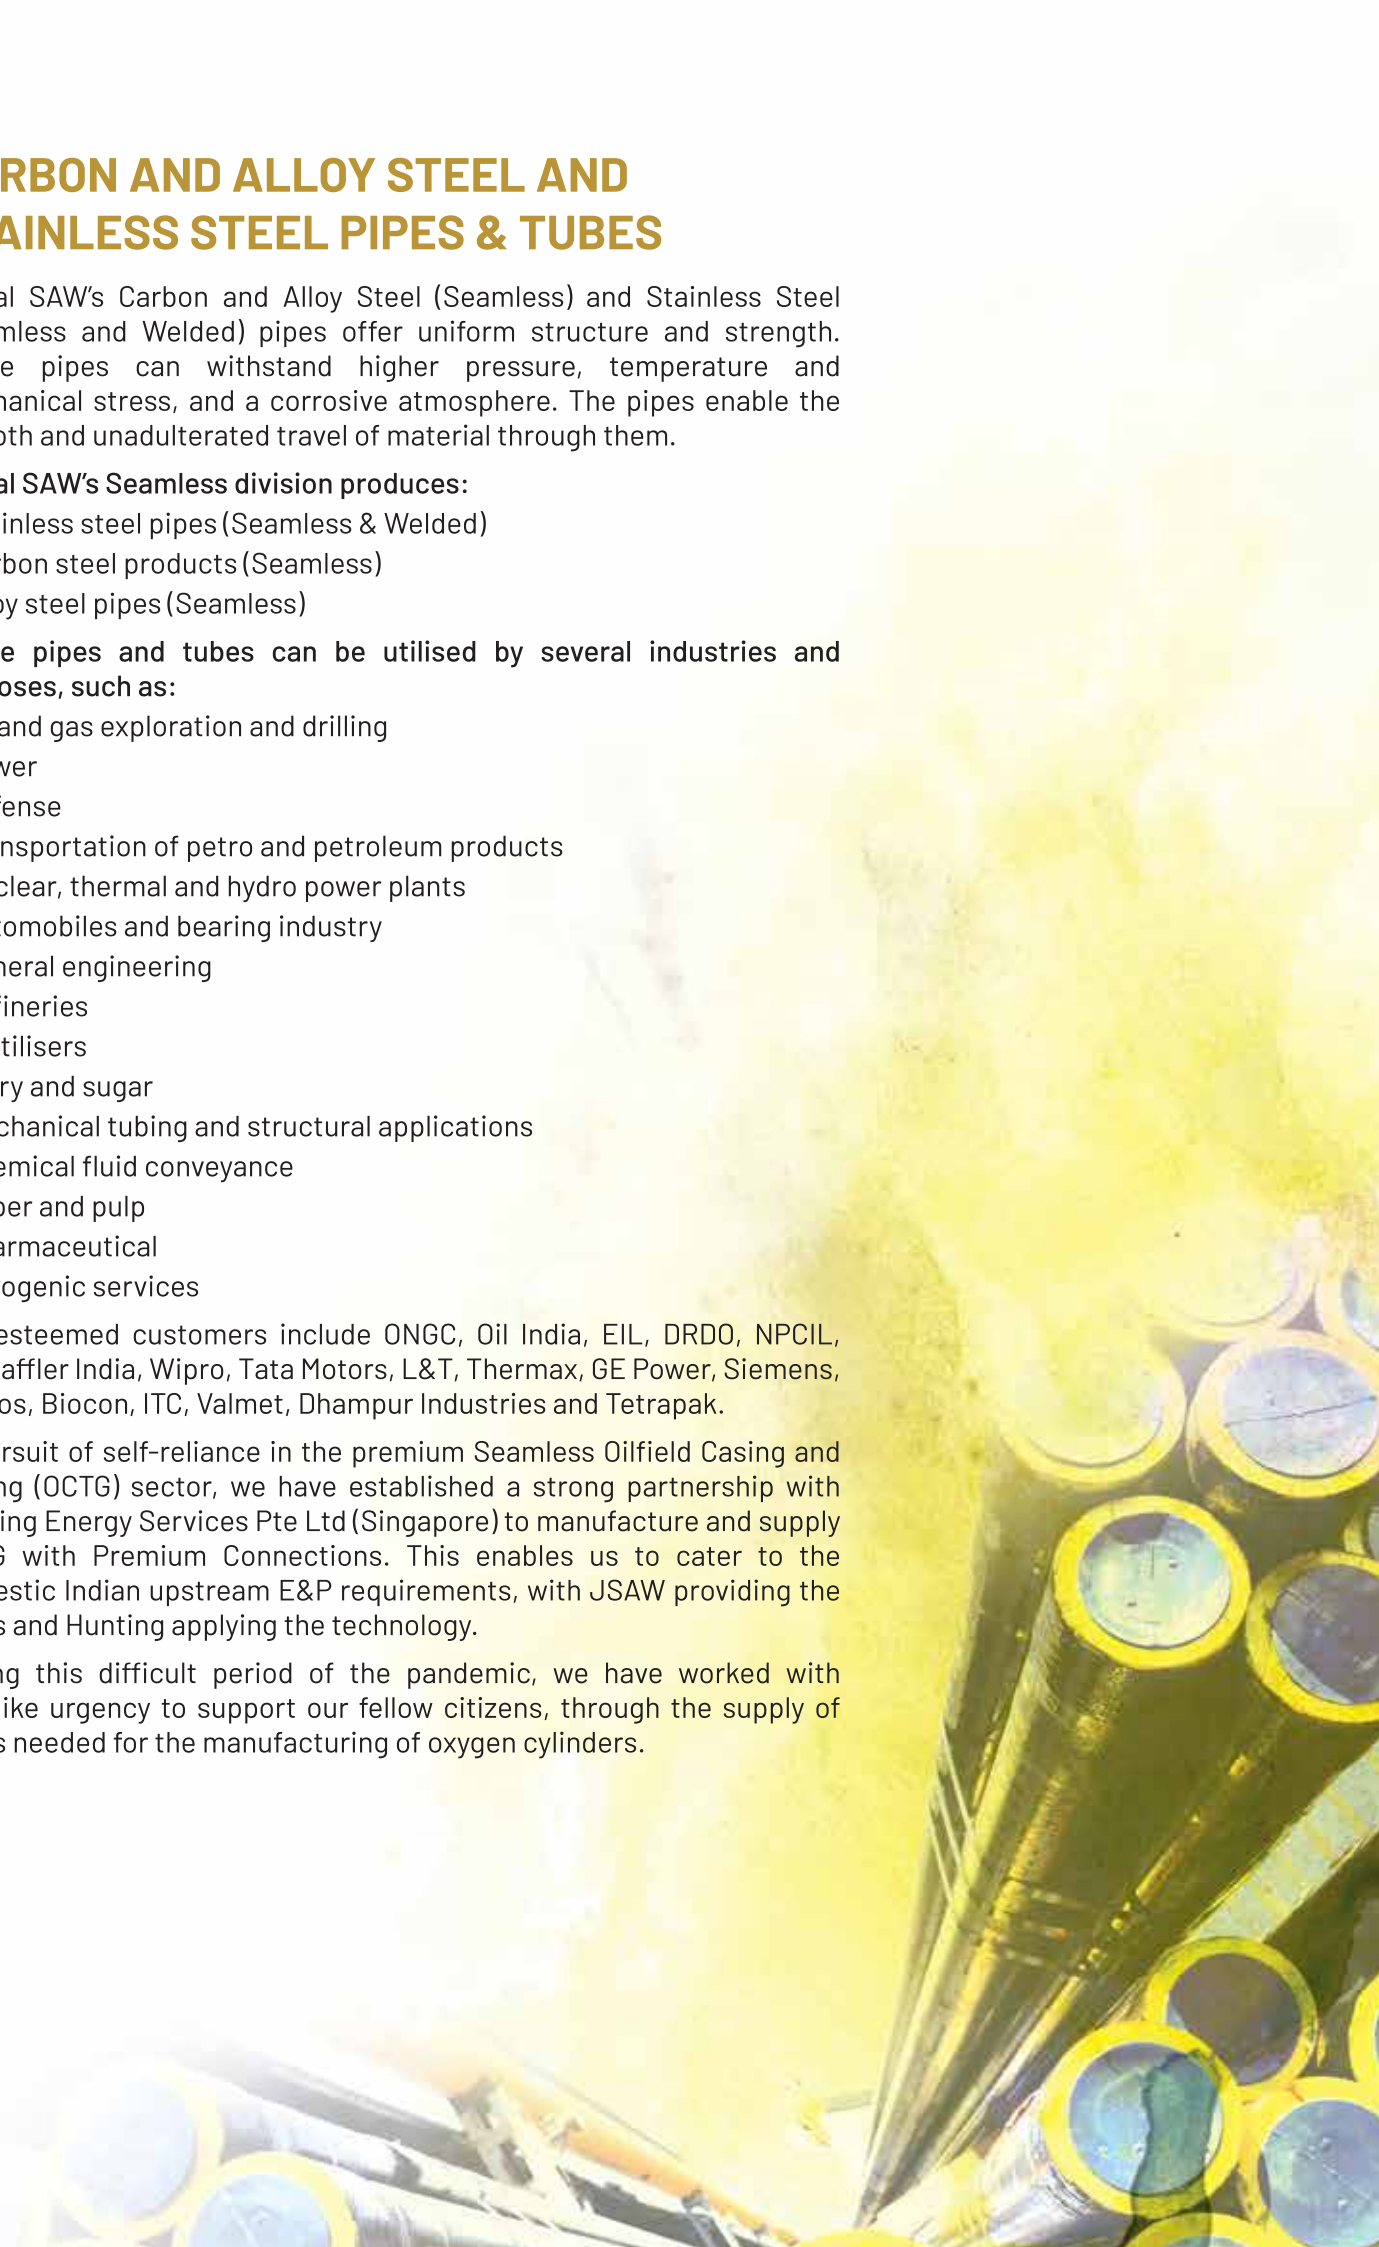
RBON AND ALLOY STEEL AND AINLESS STEEL PIPES & TUBES

al SAW's Carbon and Alloy Steel (Seamless) and Stainless Steel mless and Welded) pipes offer uniform structure and strength. e pipes can withstand higher pressure, temperature and hanical stress, and a corrosive atmosphere. The pipes enable the oth and unadulterated travel of material through them.

al SAW's Seamless division produces:
inless steel pipes (Seamless & Welded)
rbon steel products (Seamless)
oy steel pipes (Seamless)

e pipes and tubes can be utilised by several industries and oses, such as:
and gas exploration and drilling
wer
fense
nsportation of petro and petroleum products
clear, thermal and hydro power plants
tomobiles and bearing industry
neral engineering
fineries
tilisers
ry and sugar
chanical tubing and structural applications
emical fluid conveyance
per and pulp
armaceutical
ogenic services

esteemed customers include ONGC, Oil India, EIL, DRDO, NPCIL, affler India, Wipro, Tata Motors, L&T, Thermax, GE Power, Siemens, os, Biocon, ITC, Valmet, Dhampur Industries and Tetrapak.

rsuit of self-reliance in the premium Seamless Oilfield Casing and ng (OCTG) sector, we have established a strong partnership with ing Energy Services Pte Ltd (Singapore) to manufacture and supply G with Premium Connections. This enables us to cater to the estic Indian upstream E&P requirements, with JSAW providing the s and Hunting applying the technology.

ng this difficult period of the pandemic, we have worked with ike urgency to support our fellow citizens, through the supply of s needed for the manufacturing of oxygen cylinders.